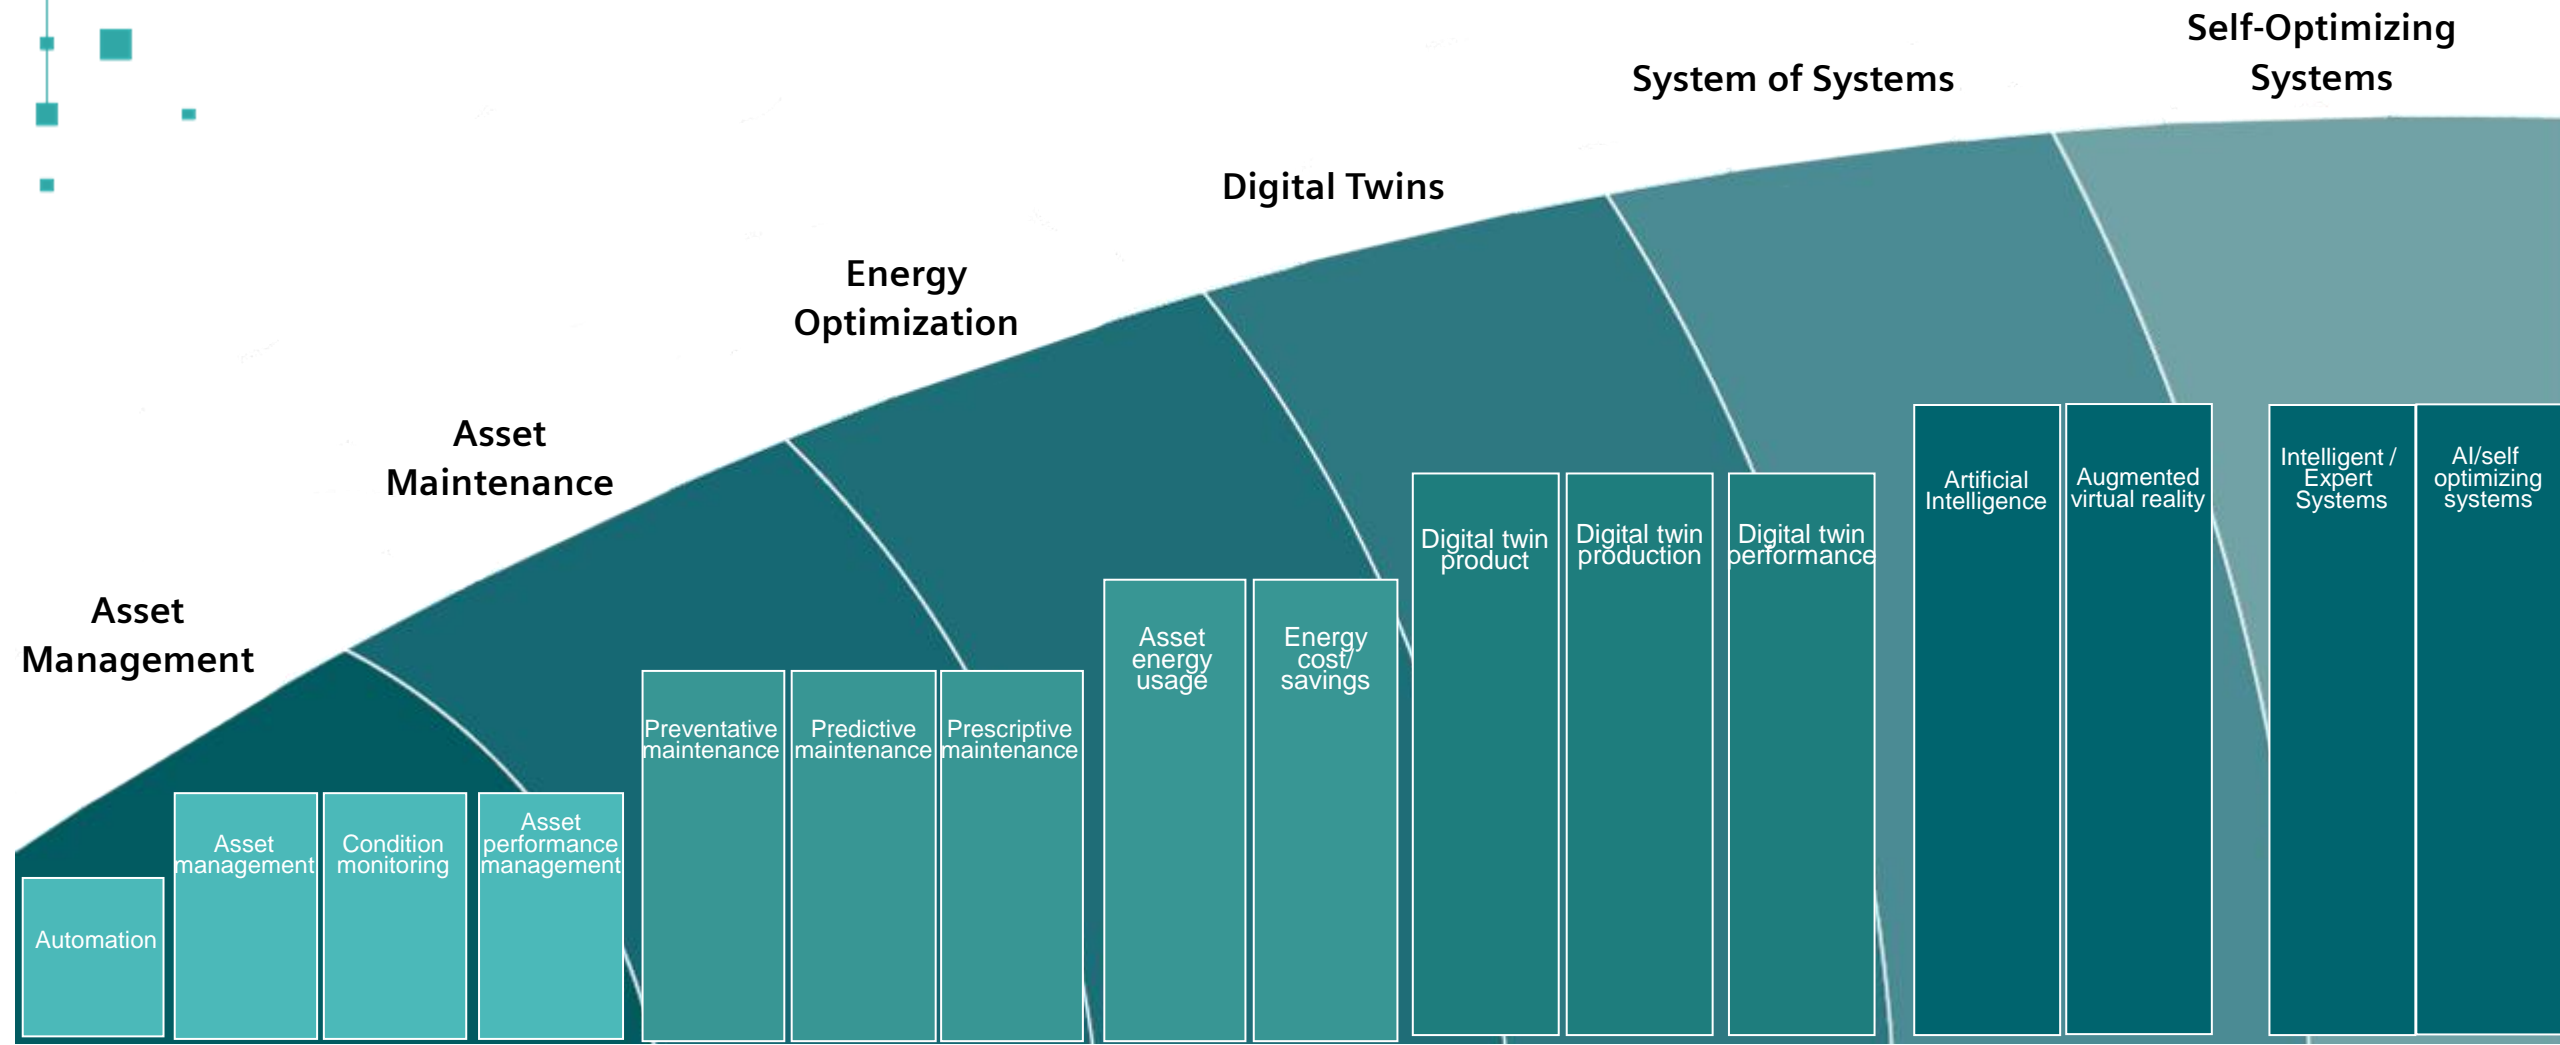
Self-Optimizing Systems

System of Systems

Digital Twins

Energy Optimization

Asset Maintenance

Asset Management

Automation

Asset management

Condition monitoring

Asset performance management

Preventative maintenance

Predictive maintenance

Prescriptive maintenance

Asset energy usage

Energy cost/ savings

Digital twin product

Digital twin production

Digital twin performance

Artificial Intelligence

Augmented virtual reality

Intelligent / Expert Systems

AI/self optimizing systems